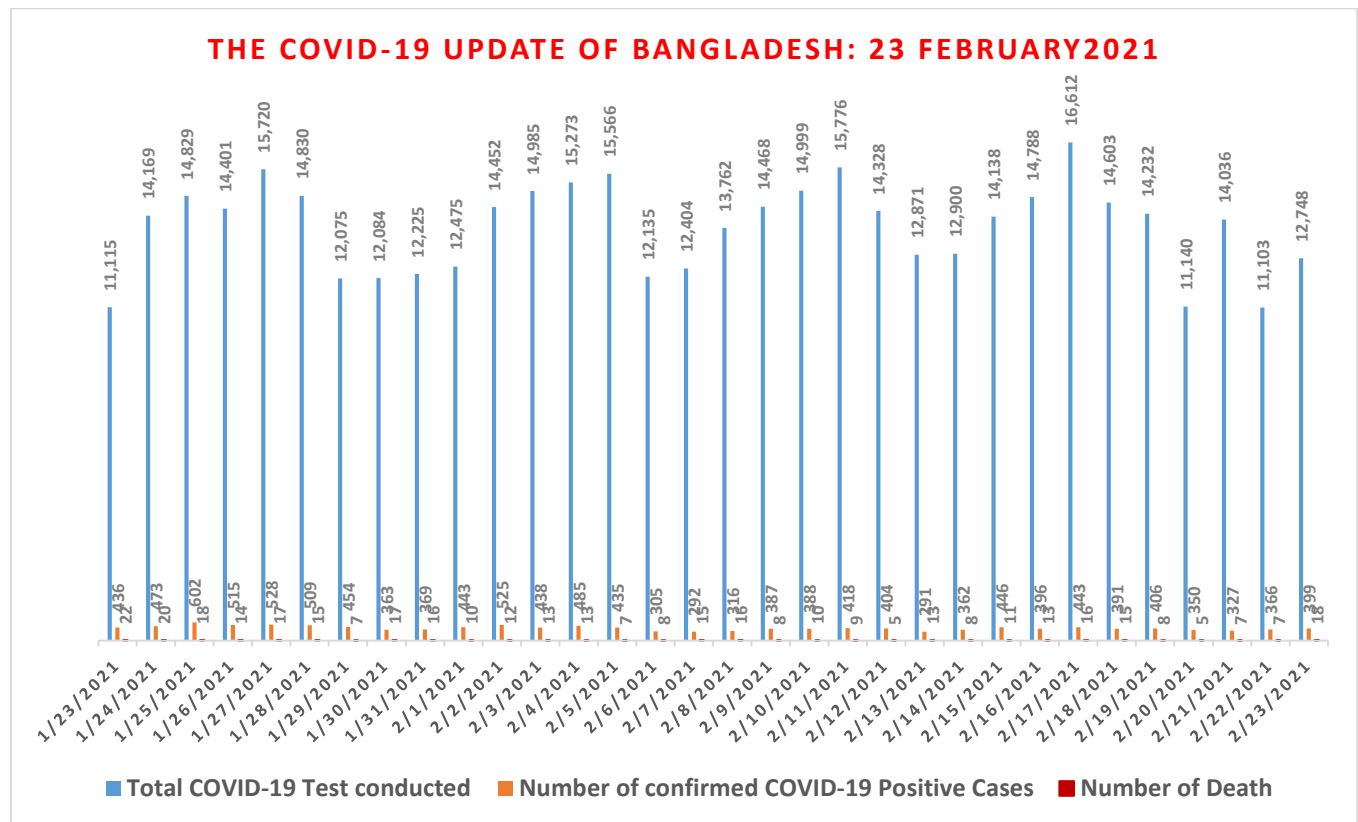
THE COVID-19 UPDATE OF BANGLADESH: 23 FEBRUARY2021

| Date | Total COVID-19 Test conducted | Number of confirmed COVID-19 Positive Cases | Number of Death |
|---|---|---|---|
| 1/23/2021 | 11,115 | 436 | 22 |
| 1/24/2021 | 14,169 | 473 | 20 |
| 1/25/2021 | 14,829 | 602 | 18 |
| 1/26/2021 | 14,401 | 515 | 14 |
| 1/27/2021 | 15,720 | 528 | 17 |
| 1/28/2021 | 14,830 | 509 | 15 |
| 1/29/2021 | 12,075 | 454 | 7 |
| 1/30/2021 | 12,084 | 363 | 17 |
| 1/31/2021 | 12,225 | 369 | 16 |
| 2/1/2021 | 12,475 | 443 | 10 |
| 2/2/2021 | 14,452 | 525 | 12 |
| 2/3/2021 | 14,985 | 438 | 13 |
| 2/4/2021 | 15,273 | 485 | 13 |
| 2/5/2021 | 15,566 | 435 | 7 |
| 2/6/2021 | 12,135 | 305 | 8 |
| 2/7/2021 | 12,404 | 292 | 15 |
| 2/8/2021 | 13,762 | 316 | 16 |
| 2/9/2021 | 14,468 | 387 | 8 |
| 2/10/2021 | 14,999 | 388 | 10 |
| 2/11/2021 | 15,776 | 418 | 9 |
| 2/12/2021 | 14,328 | 404 | 5 |
| 2/13/2021 | 12,871 | 291 | 13 |
| 2/14/2021 | 12,900 | 362 | 8 |
| 2/15/2021 | 14,138 | 446 | 11 |
| 2/16/2021 | 14,788 | 396 | 13 |
| 2/17/2021 | 16,612 | 443 | 16 |
| 2/18/2021 | 14,603 | 391 | 15 |
| 2/19/2021 | 14,232 | 406 | 8 |
| 2/20/2021 | 11,140 | 350 | 5 |
| 2/21/2021 | 14,036 | 327 | 7 |
| 2/22/2021 | 11,103 | 366 | 7 |
| 2/23/2021 | 12,748 | 399 | 18 |

Total COVID-19 Test conducted   Number of confirmed COVID-19 Positive Cases   Number of Death